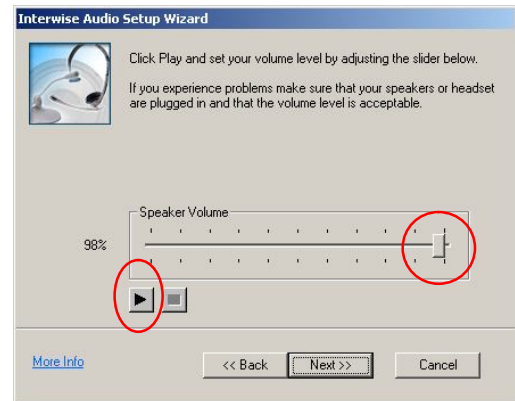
Interwise Audio Setup Wizard

Click Play and set your volume level by adjusting the slider below.

If you experience problems make sure that your speakers or headset are plugged in and that the volume level is acceptable.

Speaker Volume

98%

More Info

<< Back

Next >>

Cancel